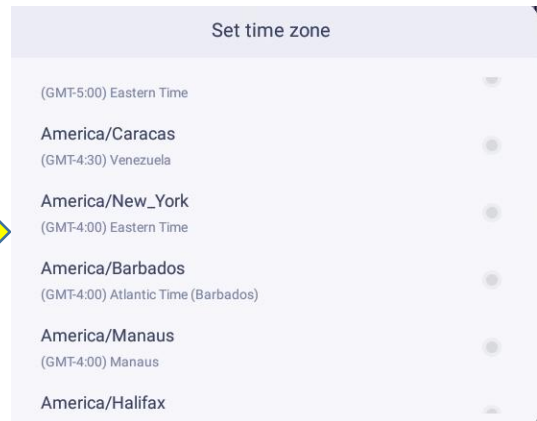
Set time zone

(GMT-5:00) Eastern Time

America/Caracas
(GMT-4:30) Venezuela

America/New_York
(GMT-4:00) Eastern Time

America/Barbados
(GMT-4:00) Atlantic Time (Barbados)

America/Manaus
(GMT-4:00) Manaus

America/Halifax